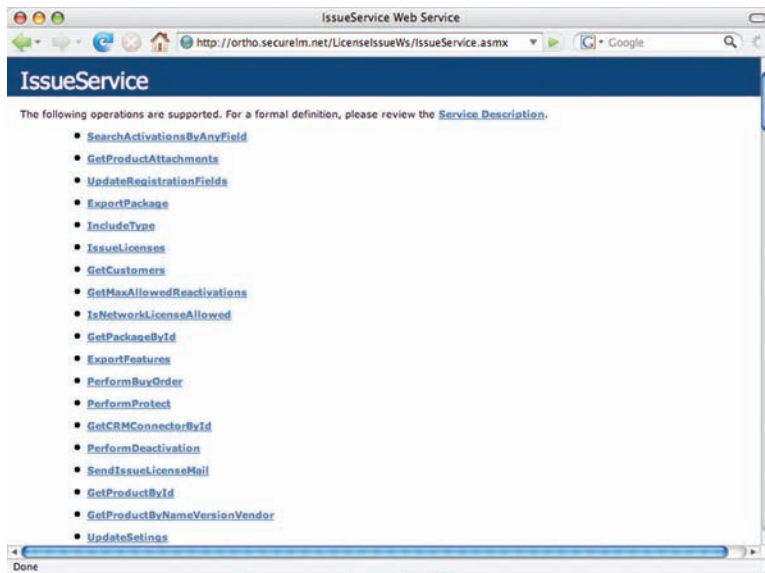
IssueService Web Service

http://ortho.securelm.net/LicenseIssueWs/IssueService.asmx

Google

IssueService

The following operations are supported. For a formal definition, please review the Service Description.

- SearchActivationsByAnyField
- GetProductAttachments
- UpdateRegistrationFields
- ExportPackage
- IncludeType
- IssueLicenses
- GetCustomers
- GetMaxAllowedReactivations
- IsNetworkLicenseAllowed
- GetPackageById
- ExportFeatures
- PerformBuyOrder
- PerformProtect
- GetCRMConnectorById
- PerformDeactivation
- SendIssueLicenseMail
- GetProductById
- GetProductByNameVersionVendor
- UpdateSetings

Done